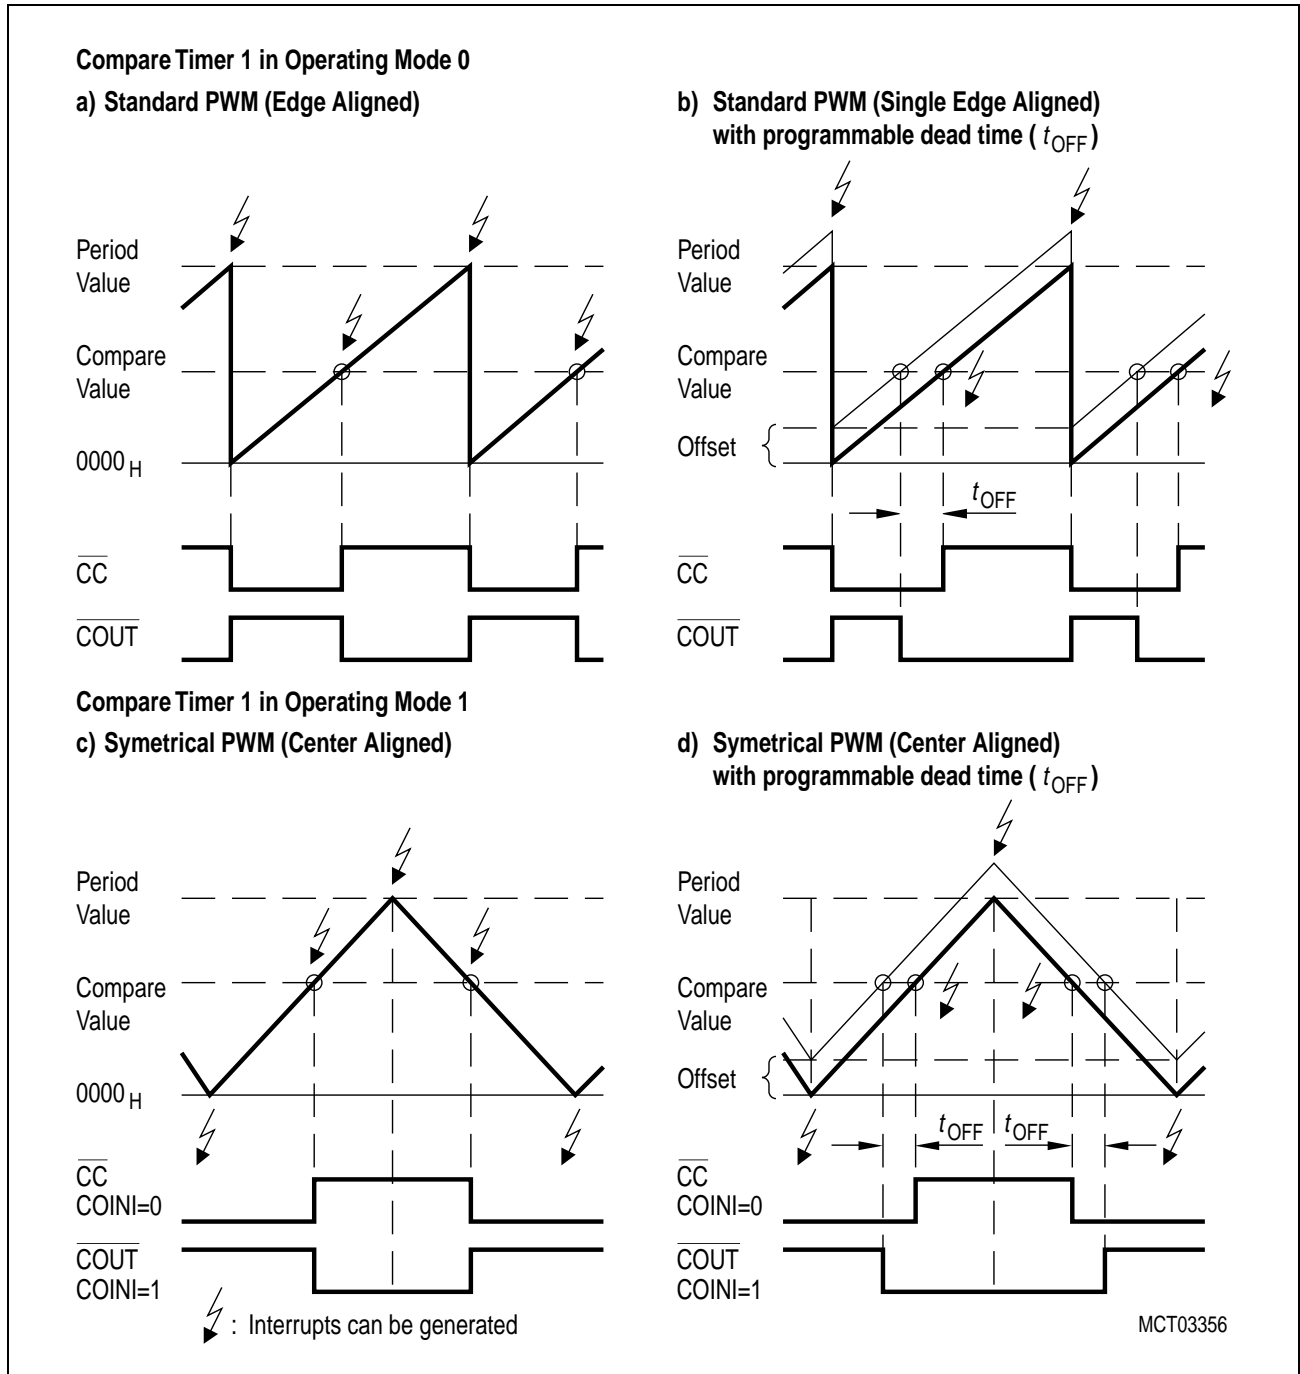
Compare Timer 1 in Operating Mode 0

a) Standard PWM (Edge Aligned)

b) Standard PWM (Single Edge Aligned) with programmable dead time ( $t_{OFF}$ )

Period Value

Compare Value

$0000_H$

$\overline{CC}$

$\overline{COUT}$

Period Value

Compare Value

Offset

$t_{OFF}$

$\overline{CC}$

$\overline{COUT}$

Compare Timer 1 in Operating Mode 1

c) Symetrical PWM (Center Aligned)

d) Symetrical PWM (Center Aligned) with programmable dead time ( $t_{OFF}$ )

Period Value

Compare Value

$0000_H$

$\overline{CC}$ COINI=0

$\overline{COUT}$ COINI=1

Period Value

Compare Value

Offset

$t_{OFF}$ $t_{OFF}$

$\overline{CC}$ COINI=0

$\overline{COUT}$ COINI=1

: Interrupts can be generated

MCT03356